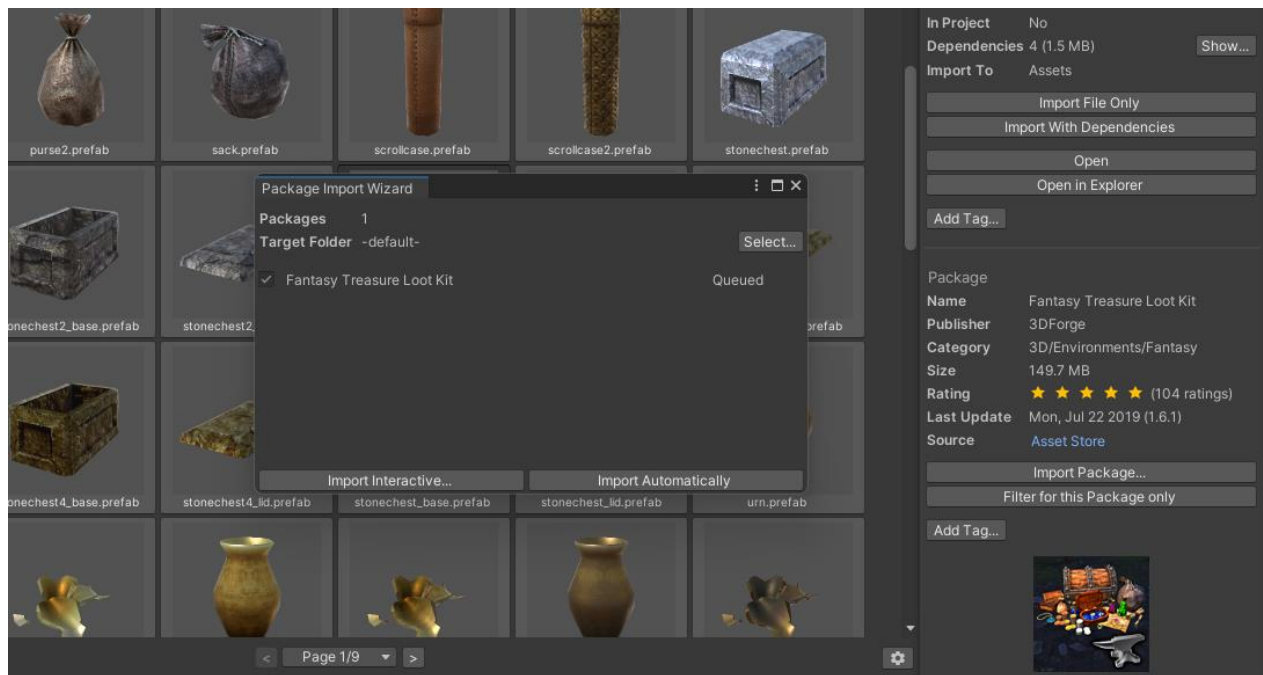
purse2.prefab
sack.prefab
scrollcase.prefab
scrollcase2.prefab
stonechest.prefab

onechest2_base.prefab
stonechest2_
prefab

onechest4_base.prefab
stonechest4_lid.prefab
stonechest_base.prefab
stonechest_lid.prefab
urn.prefab

Package Import Wizard

Packages 1
Target Folder -default-
Select...

✓ Fantasy Treasure Loot Kit Queued

Import Interactive...
Import Automatically

< Page 1/9 ▾ >

In Project No
Dependencies 4 (1.5 MB) Show...
Import To Assets

Import File Only
Import With Dependencies

Open
Open in Explorer

Add Tag...

Package

| | |
|---|---|
| Name | Fantasy Treasure Loot Kit |
| Publisher | 3DForge |
| Category | 3D/Environments/Fantasy |
| Size | 149.7 MB |
| Rating | ★ ★ ★ ★ ★ (104 ratings) |
| Last Update | Mon, Jul 22 2019 (1.6.1) |
| Source | Asset Store |

Import Package...
Filter for this Package only

Add Tag...